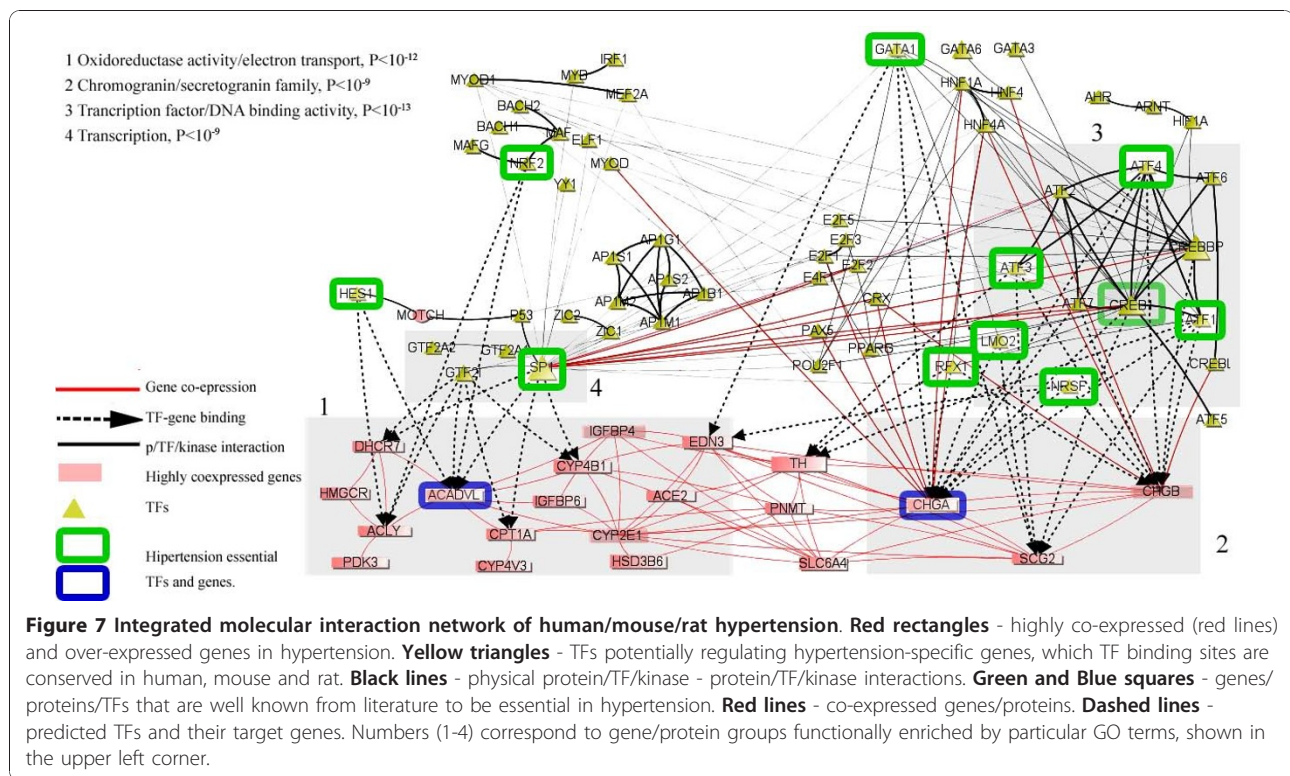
1 Oxidoreductase activity/electron transport, P<10$^{-12}$
2 Chromogranin/secretogranin family, P<10$^{-9}$
3 Trancription factor/DNA binding activity, P<10$^{-13}$
4 Transcription, P<10$^{-9}$

IRF1 MYOD1 MYB MEF2A BACH2 BACH1 MAF ELF1 MAFG NRF2 YY1 MYOD GATA1 GATA6 GATA3 HNF1A HNF4 HNF4A AHR ARNT HIF1A ATF4 ATF2 ATF6 E2F5 E2F3 E2F1 E2F2 E4F CREBBP ATF3 AP1G1 AP1S1 AP1S2 AP1B1 AP1M2 AP1M1 HES1 MOTCH P53 ZIC2 ZIC1 CRX CREB1 ATF7 ATF1 PAX5 LMO2 GTF2A2 GTF2A1 GTF2I SP1 PPARG POU2F1 RFX1 NRSF CREBL ATF5

1 2 3 4

Gene co-epression
TF-gene binding
p/TF/kinase interaction
Highly coexpressed genes
TFs
Hipertension essential
TFs and genes.

DHCR7 HMGCR ACADVL ACLY PDK3 IGFBP4 CYP4B1 IGFBP6 CPT1A CYP4V3 CYP2E1 HSD3B6 EDN3 ACE2 TH PNMT SLC6A4 CHGA CHGB SCG2

**Figure 7 Integrated molecular interaction network of human/mouse/rat hypertension**. **Red rectangles** - highly co-expressed (red lines) and over-expressed genes in hypertension. **Yellow triangles** - TFs potentially regulating hypertension-specific genes, which TF binding sites are conserved in human, mouse and rat. **Black lines** - physical protein/TF/kinase - protein/TF/kinase interactions. **Green and Blue squares** - genes/proteins/TFs that are well known from literature to be essential in hypertension. **Red lines** - co-expressed genes/proteins. **Dashed lines** - predicted TFs and their target genes. Numbers (1-4) correspond to gene/protein groups functionally enriched by particular GO terms, shown in the upper left corner.